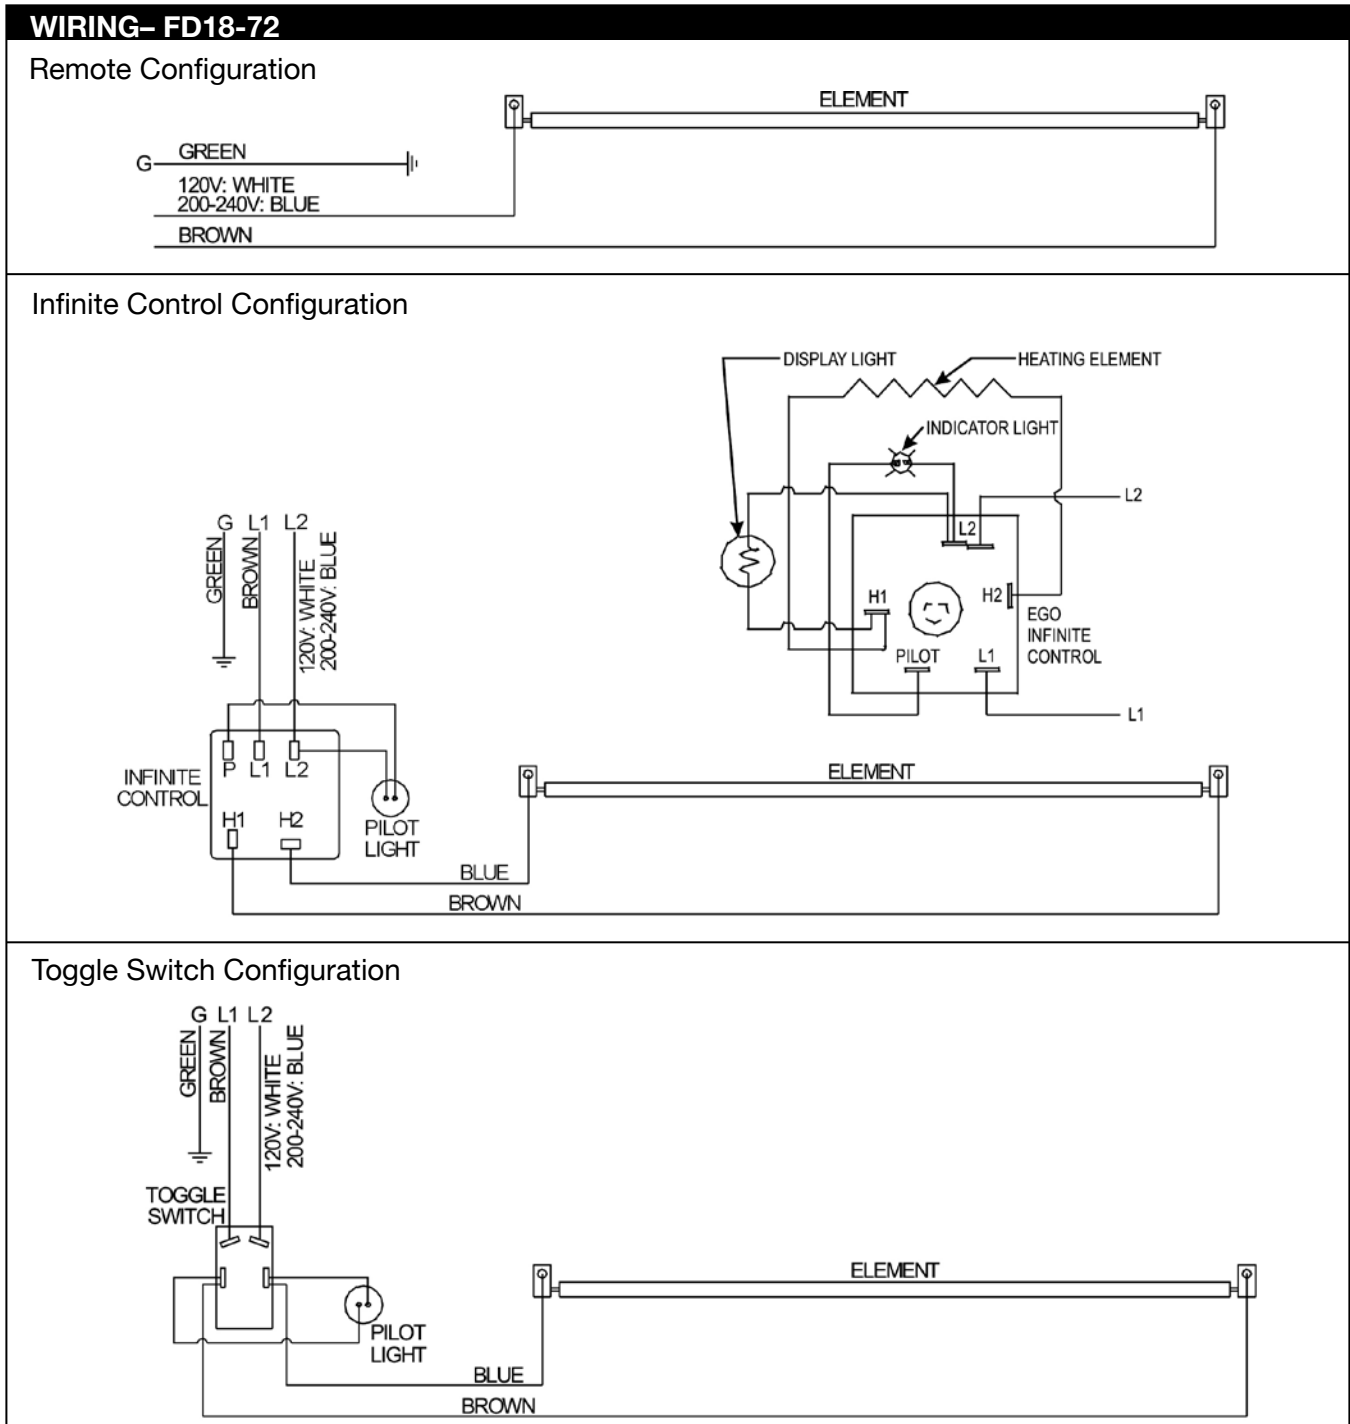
WIRING– FD18-72

Remote Configuration

ELEMENT

G GREEN

120V: WHITE
200-240V: BLUE

BROWN

Infinite Control Configuration

DISPLAY LIGHT

HEATING ELEMENT

INDICATOR LIGHT

L2

L2

H1

H2

EGO INFINITE CONTROL

PILOT

L1

L1

G L1 L2

GREEN

BROWN

120V: WHITE
200-240V: BLUE

P L1 L2

INFINITE CONTROL

H1 H2

PILOT LIGHT

ELEMENT

BLUE

BROWN

Toggle Switch Configuration

G L1 L2

GREEN

BROWN

120V: WHITE
200-240V: BLUE

TOGGLE SWITCH

ELEMENT

PILOT LIGHT

BLUE

BROWN